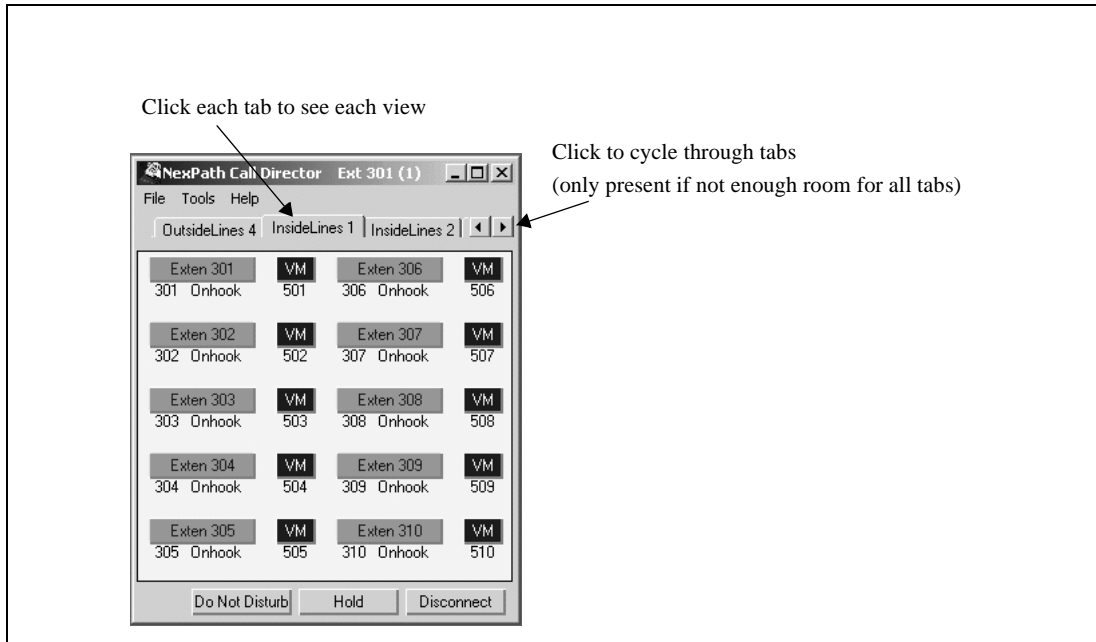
Click each tab to see each view

Click to cycle through tabs
(only present if not enough room for all tabs)

NexPath Call Director Ext 301 (1)

File Tools Help

OutsideLines 4 | InsideLines 1 | InsideLines 2

Exten 301 VM Exten 306 VM
301 Onhook 501 306 Onhook 506

Exten 302 VM Exten 307 VM
302 Onhook 502 307 Onhook 507

Exten 303 VM Exten 308 VM
303 Onhook 503 308 Onhook 508

Exten 304 VM Exten 309 VM
304 Onhook 504 309 Onhook 509

Exten 305 VM Exten 310 VM
305 Onhook 505 310 Onhook 510

Do Not Disturb Hold Disconnect